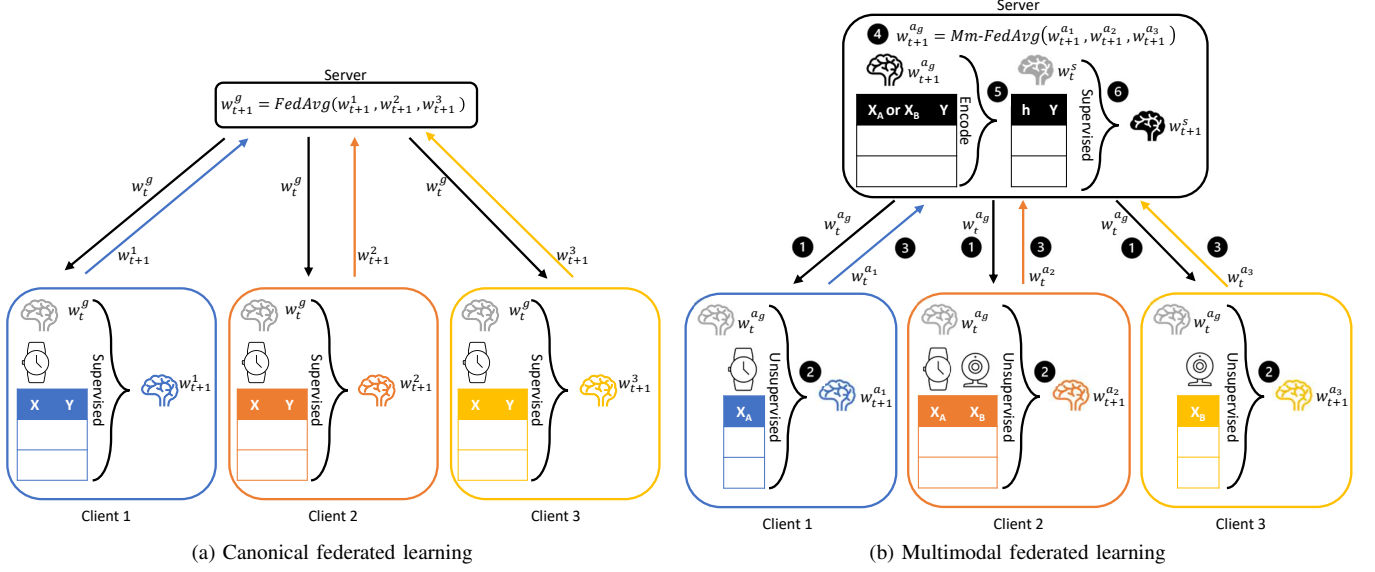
Server

$w_{t+1}^{g} = FedAvg(w_{t+1}^{1}, w_{t+1}^{2}, w_{t+1}^{3})$

$w_t^g$

$w_{t+1}^1$

$w_t^g$

$w_{t+1}^2$

$w_t^g$

$w_{t+1}^3$

$w_t^g$

X Y

Supervised

$w_{t+1}^1$

Client 1

$w_t^g$

X Y

Supervised

$w_{t+1}^2$

Client 2

$w_t^g$

X Y

Supervised

$w_{t+1}^3$

Client 3

(a) Canonical federated learning

Server

4 $w_{t+1}^{a_g} = Mm\text{-}FedAvg(w_{t+1}^{a_1}, w_{t+1}^{a_2}, w_{t+1}^{a_3})$

$w_{t+1}^{a_g}$

$X_A$ or $X_B$ Y

Encode

5

$w_t^s$

h Y

Supervised

6

$w_{t+1}^s$

1 $w_t^{a_g}$

3 $w_t^{a_1}$

$w_t^{a_g}$ 1

3 $w_t^{a_2}$

$w_t^{a_g}$ 1

3 $w_t^{a_3}$

$w_t^{a_g}$

$X_A$

Unsupervised

2

$w_{t+1}^{a_1}$

Client 1

$w_t^{a_g}$

$X_A$ $X_B$

Unsupervised

2

$w_{t+1}^{a_2}$

Client 2

$w_t^{a_g}$

$X_B$

Unsupervised

2

$w_{t+1}^{a_3}$

Client 3

(b) Multimodal federated learning